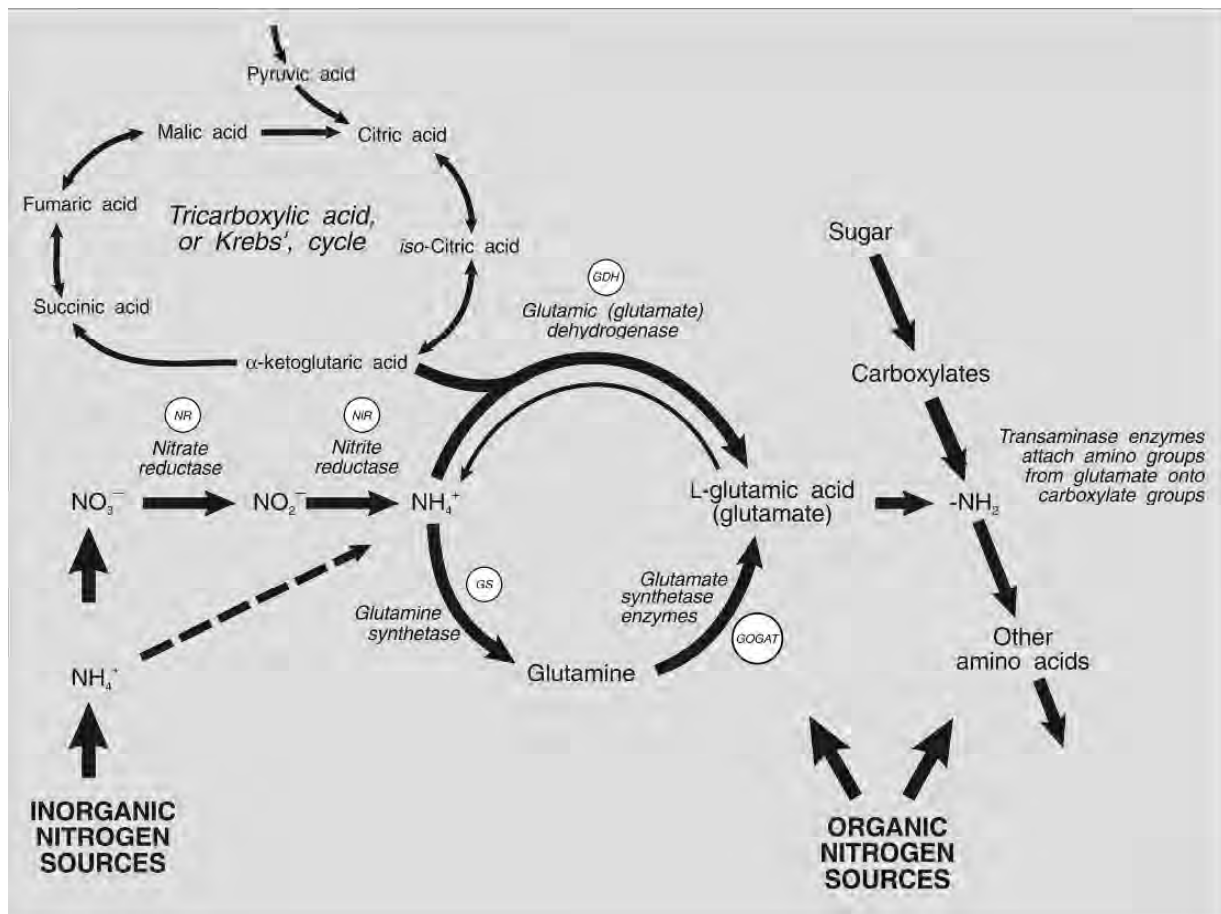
Pyruvic acid

Malic acid

Citric acid

Fumaric acid

Tricarboxylic acid, or Krebs', cycle

iso-Citric acid

Succinic acid

α-ketoglutaric acid

GDH

Glutamic (glutamate) dehydrogenase

Sugar

Carboxylates

NR

Nitrate reductase

NiR

Nitrite reductase

Transaminase enzymes attach amino groups from glutamate onto carboxylate groups

$NO_3^-$

$NO_2^-$

$NH_4^+$

L-glutamic acid (glutamate)

$-NH_2$

GS

Glutamine synthetase

Glutamate synthetase enzymes

GOGAT

Other amino acids

$NH_4^+$

Glutamine

INORGANIC NITROGEN SOURCES

ORGANIC NITROGEN SOURCES